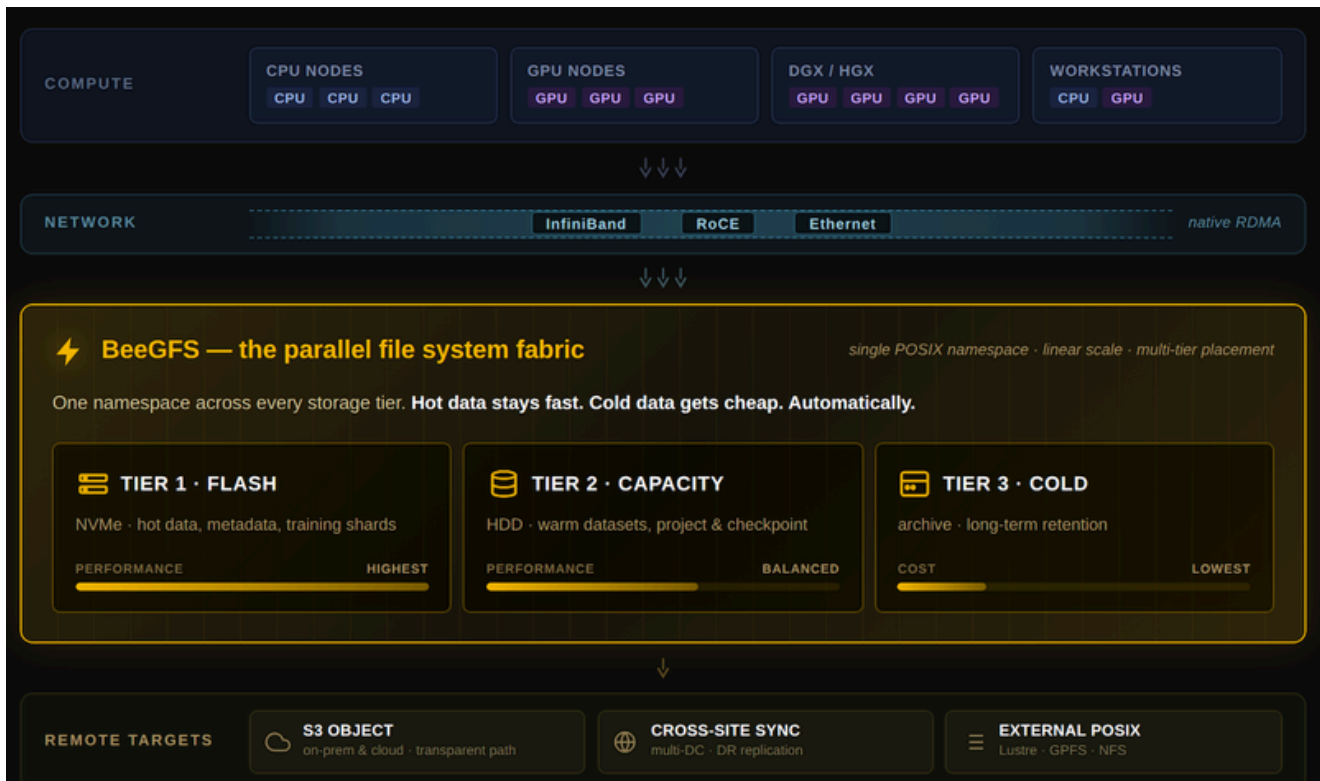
COMPUTE

CPU NODES
CPU CPU CPU

GPU NODES
GPU GPU GPU

DGX / HGX
GPU GPU GPU GPU

WORKSTATIONS
CPU GPU

NETWORK
InfiniBand RoCE Ethernet
native RDMA

BeeGFS — the parallel file system fabric
single POSIX namespace · linear scale · multi-tier placement

One namespace across every storage tier. Hot data stays fast. Cold data gets cheap. Automatically.

TIER 1 · FLASH
NVMe · hot data, metadata, training shards
PERFORMANCE HIGHEST

TIER 2 · CAPACITY
HDD · warm datasets, project & checkpoint
PERFORMANCE BALANCED

TIER 3 · COLD
archive · long-term retention
COST LOWEST

REMOTE TARGETS

S3 OBJECT
on-prem & cloud · transparent path

CROSS-SITE SYNC
multi-DC · DR replication

EXTERNAL POSIX
Lustre · GPFS · NFS